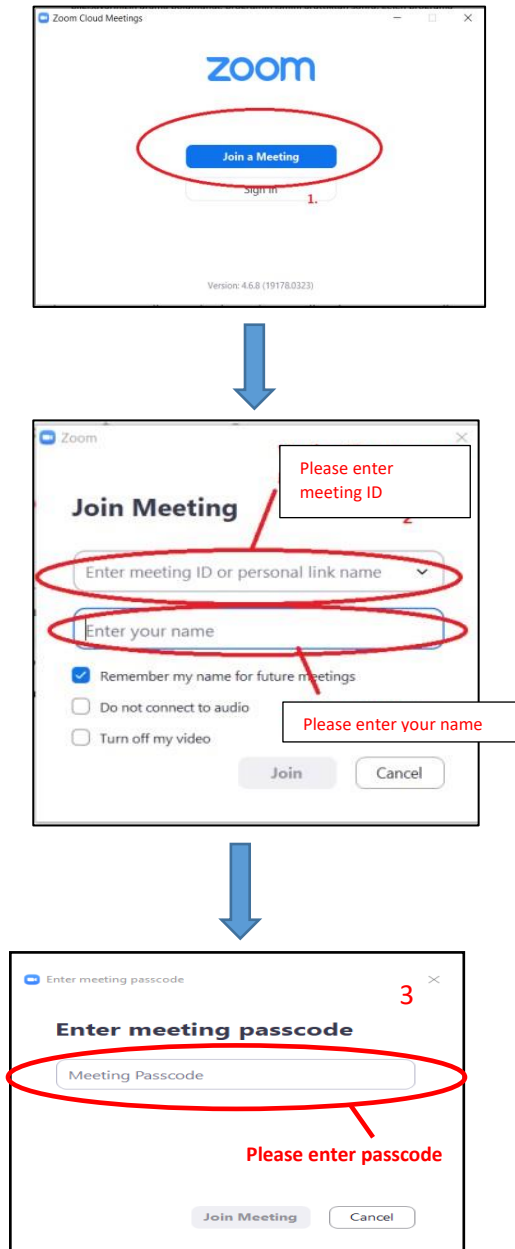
Zoom Cloud Meetings

zoom

Join a Meeting

Sign In

1.

Version: 4.6.8 (19178.0323)

Zoom

Please enter meeting ID

Join Meeting

2

Enter meeting ID or personal link name

Enter your name

Remember my name for future meetings

Do not connect to audio

Turn off my video

Please enter your name

Join

Cancel

Enter meeting passcode

3

Enter meeting passcode

Meeting Passcode

Please enter passcode

Join Meeting

Cancel